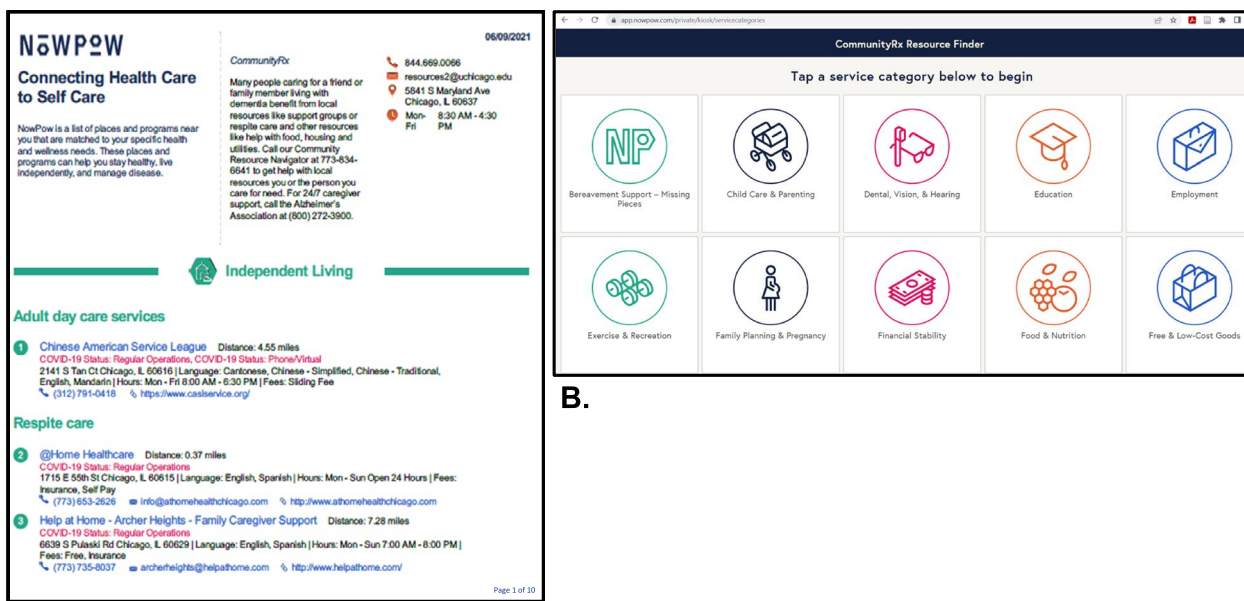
NOWPOW

Connecting Health Care to Self Care

NowPow is a list of places and programs near you that are matched to your specific health and wellness needs. These places and programs can help you stay healthy, live independently, and manage disease.

CommunityRx

Many people caring for a friend or family member living with dementia benefit from local resources like support groups or respite care and other resources like help with food, housing and utilities. Call our Community Resource Navigator at 773-834-6641 to get help with local resources you or the person you care for need. For 24/7 caregiver support, call the Alzheimer's Association at (800) 272-3900.

06/09/2021

844.669.0066
resources2@uchicago.edu
5841 S Maryland Ave Chicago, IL 60637
Mon-Fri 8:30 AM - 4:30 PM

Independent Living

Adult day care services

1 Chinese American Service League Distance: 4.55 miles
COVID-19 Status: Regular Operations, COVID-19 Status: Phone/Virtual
2141 S Tan Ct Chicago, IL 60616 | Language: Cantonese, Chinese - Simplified, Chinese - Traditional, English, Mandarin | Hours: Mon - Fri 8:00 AM - 6:30 PM | Fees: Sliding Fee
(312) 791-0418 https://www.caslservice.org/

Respite care

2 @Home Healthcare Distance: 0.37 miles
COVID-19 Status: Regular Operations
1715 E 55th St Chicago, IL 60615 | Language: English, Spanish | Hours: Mon - Sun Open 24 Hours | Fees: Insurance, Self Pay
(773) 653-2626 info@athomehealthchicago.com http://www.athomehealthchicago.com

3 Help at Home - Archer Heights - Family Caregiver Support Distance: 7.28 miles
COVID-19 Status: Regular Operations
6639 S Pulaski Rd Chicago, IL 60629 | Language: English, Spanish | Hours: Mon - Sun 7:00 AM - 8:00 PM | Fees: Free, Insurance
(773) 735-8037 archerheights@helpathome.com http://www.helpathome.com/

Page 1 of 10

app.nowpow.com/private/kiosk/servicecategories

CommunityRx Resource Finder

Tap a service category below to begin

NP
Bereavement Support – Missing Pieces

Child Care & Parenting

Dental, Vision, & Hearing

Education

Employment

Exercise & Recreation

Family Planning & Pregnancy

Financial Stability

Food & Nutrition

Free & Low-Cost Goods

B.